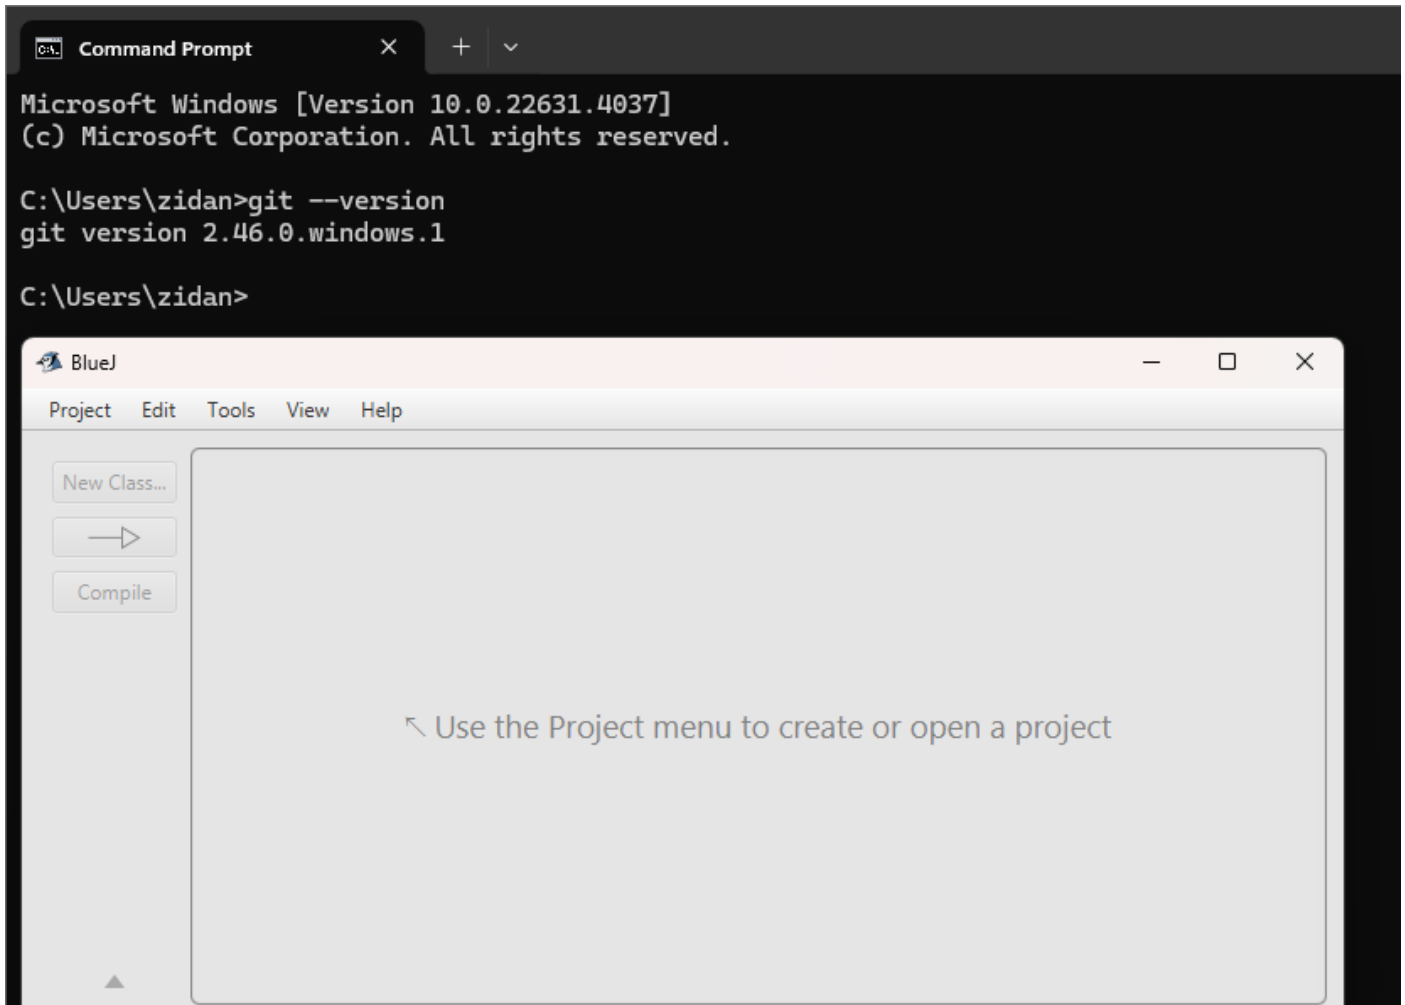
Command Prompt

Microsoft Windows [Version 10.0.22631.4037]
(c) Microsoft Corporation. All rights reserved.

C:\Users\zidan>git --version
git version 2.46.0.windows.1

C:\Users\zidan>

BlueJ

Project Edit Tools View Help

New Class...

Compile

↖ Use the Project menu to create or open a project